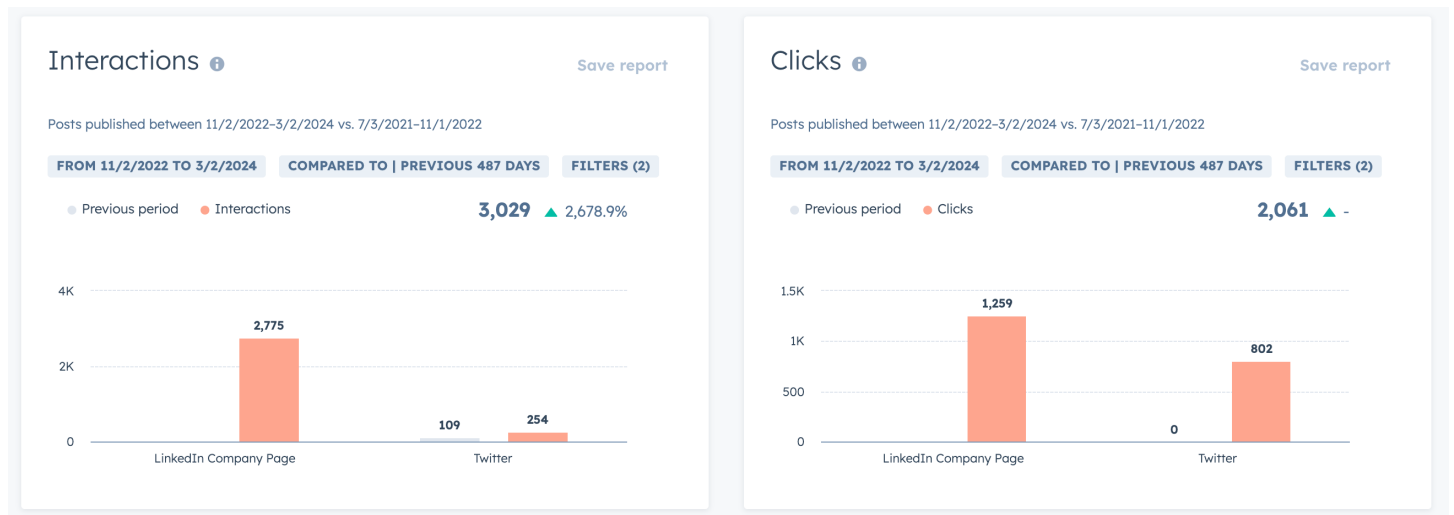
Interactions

Save report

Posts published between 11/2/2022–3/2/2024 vs. 7/3/2021–11/1/2022

FROM 11/2/2022 TO 3/2/2024 COMPARED TO | PREVIOUS 487 DAYS FILTERS (2)

Previous period Interactions

3,029 2,678.9%

4K
2K
0

2,775
109
254

LinkedIn Company Page
Twitter

Clicks

Save report

Posts published between 11/2/2022–3/2/2024 vs. 7/3/2021–11/1/2022

FROM 11/2/2022 TO 3/2/2024 COMPARED TO | PREVIOUS 487 DAYS FILTERS (2)

Previous period Clicks

2,061 -

1.5K
1K
500
0

1,259
0
802

LinkedIn Company Page
Twitter